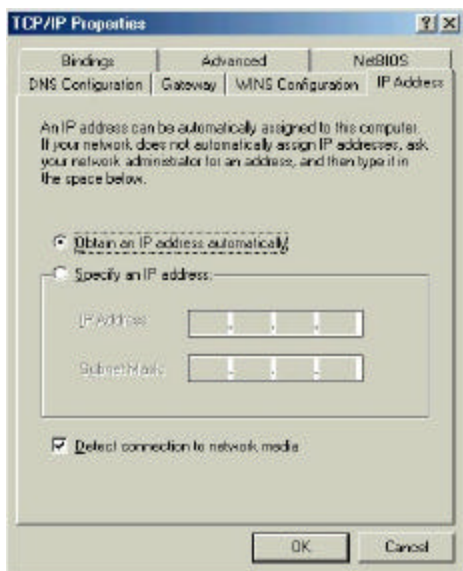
TCP/IP Properties ? X

Bindings | Advanced | NetBIOS
DNS Configuration | Gateway | WINS Configuration | IP Address

An IP address can be automatically assigned to this computer. If your network does not automatically assign IP addresses, ask your network administrator for an address, and then type it in the space below.

Obtain an IP address automatically

Specify an IP address:

IP Address: . . .

Subnet Mask: . . .

Detect connection to network media

OK Cancel